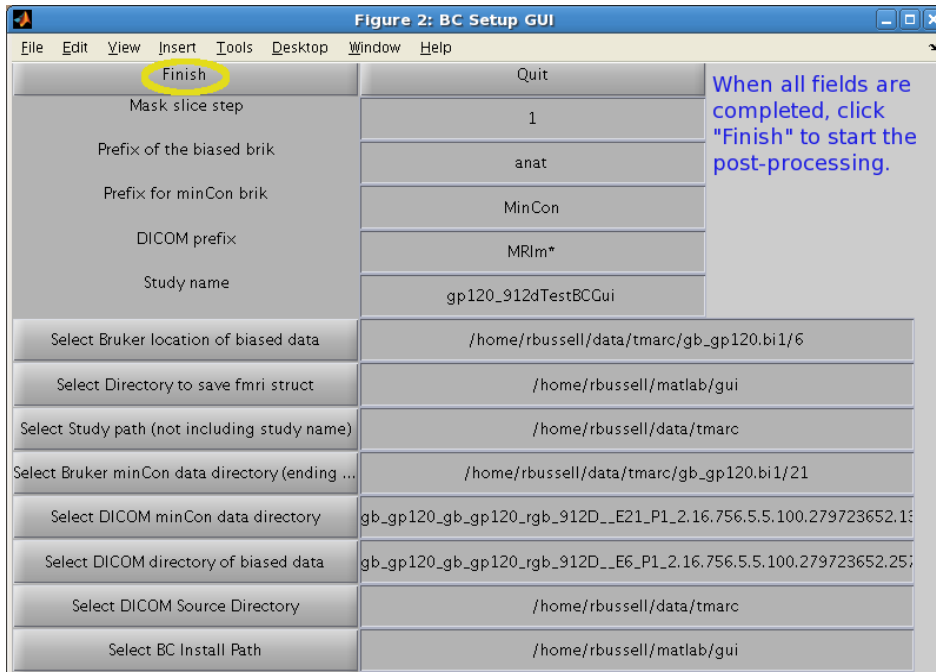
Figure 2: BC Setup GUI

File Edit View Insert Tools Desktop Window Help

Finish

Quit

When all fields are completed, click "Finish" to start the post-processing.

Mask slice step

1

Prefix of the biased brik

anat

Prefix for minCon brik

MinCon

DICOM prefix

MRIm*

Study name

gp120_912dTestBCGui

Select Bruker location of biased data

/home/rbussell/data/tmarc/gb_gp120.bi1/6

Select Directory to save fmri struct

/home/rbussell/matlab/gui

Select Study path (not including study name)

/home/rbussell/data/tmarc

Select Bruker minCon data directory (ending ...

/home/rbussell/data/tmarc/gb_gp120.bi1/21

Select DICOM minCon data directory

gb_gp120_gb_gp120_rgb_912D__E21_P1_2.16.756.5.5.100.279723652.1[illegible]

Select DICOM directory of biased data

gb_gp120_gb_gp120_rgb_912D__E6_P1_2.16.756.5.5.100.279723652.25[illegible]

Select DICOM Source Directory

/home/rbussell/data/tmarc

Select BC Install Path

/home/rbussell/matlab/gui